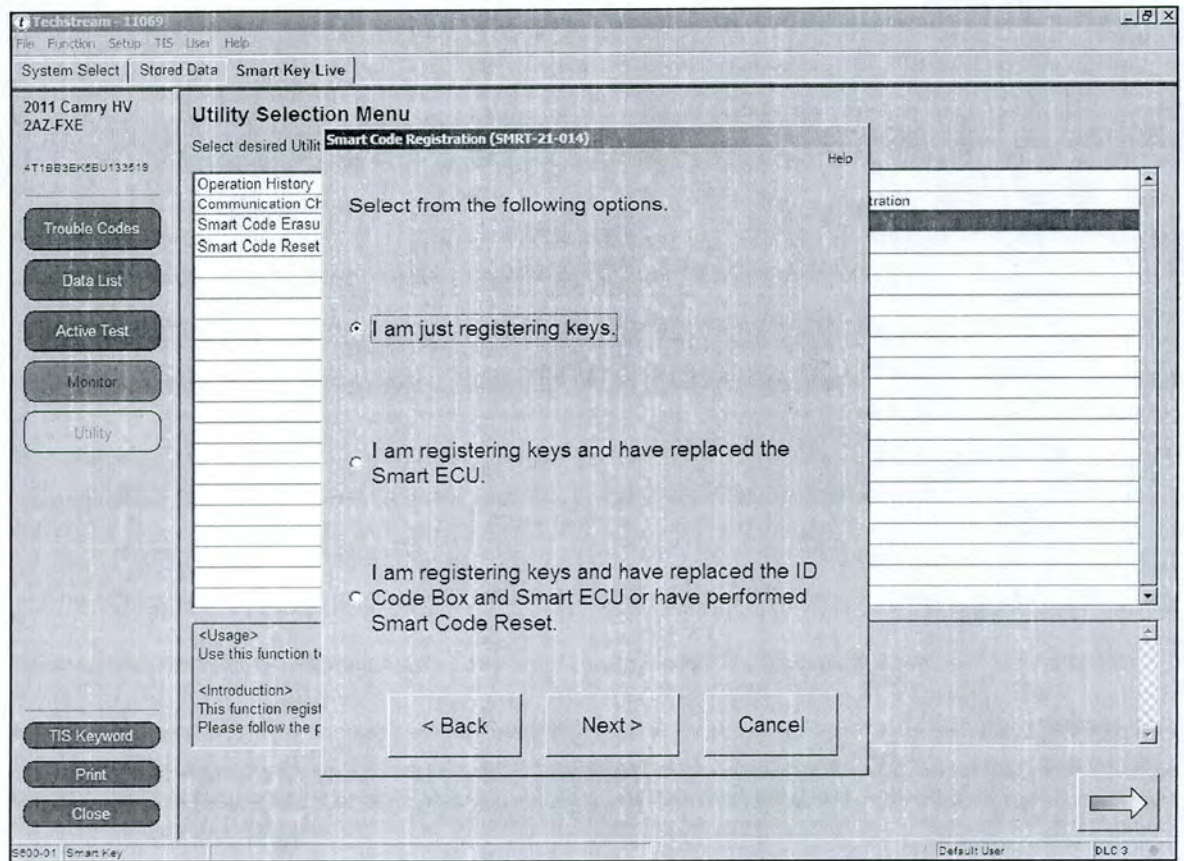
Techstream - 11069
File Function Setup TIS User Help
System Select | Stored Data | Smart Key Live

2011 Camry HV
2AZ-FXE

4T1BB3EK5BU132519

Trouble Codes
Data List
Active Test
Monitor
Utility

Utility Selection Menu
Select desired Utilit

Operation History
Communication Ch
Smart Code Erasu
Smart Code Reset

stration

<Usage>
Use this function t

<Introduction>
This function regist
Please follow the p

Smart Code Registration (SMRT-21-014)
Help

Select from the following options.

I am just registering keys.

I am registering keys and have replaced the Smart ECU.

I am registering keys and have replaced the ID Code Box and Smart ECU or have performed Smart Code Reset.

< Back
Next >
Cancel

TIS Keyword
Print
Close

S600-01 Smart Key
Default User
DLC 3